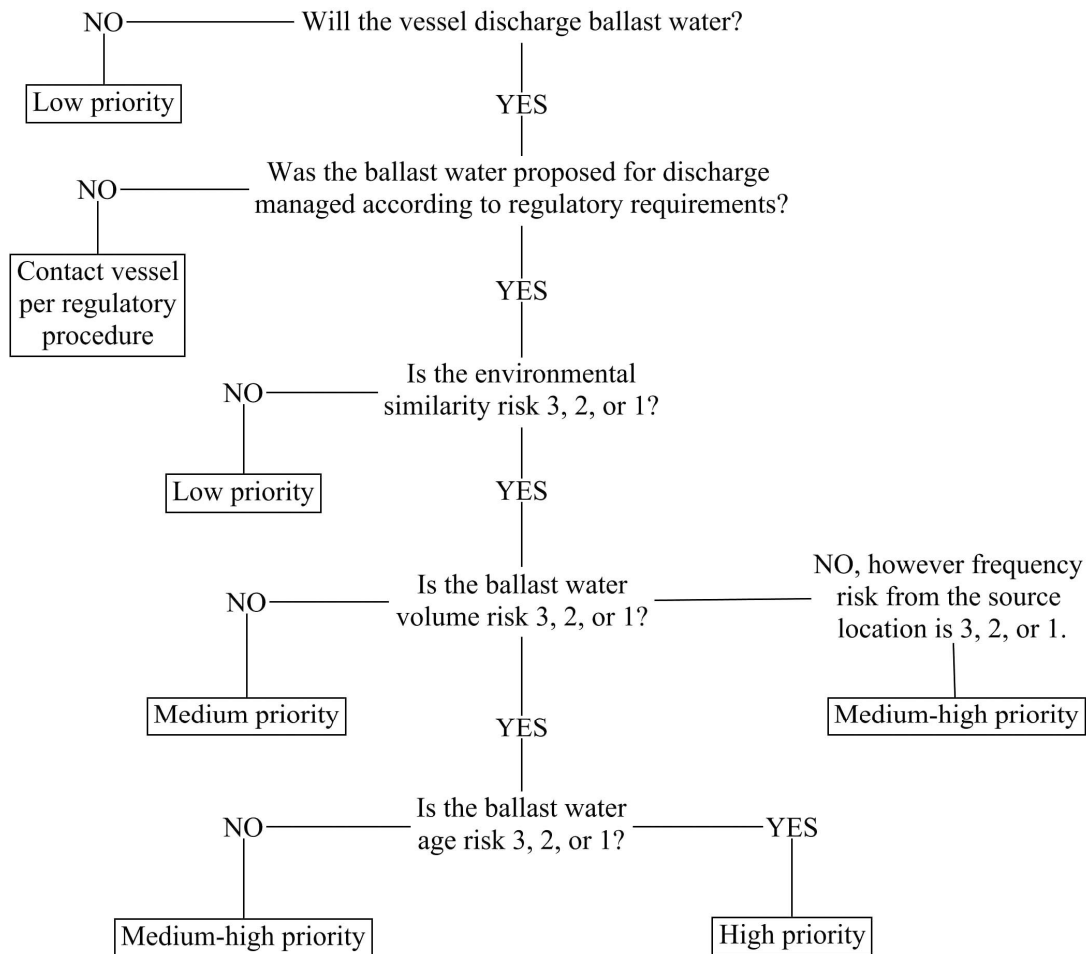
NO Will the vessel discharge ballast water?

Low priority

YES

NO Was the ballast water proposed for discharge managed according to regulatory requirements?

Contact vessel per regulatory procedure

YES

NO Is the environmental similarity risk 3, 2, or 1?

Low priority

YES

NO Is the ballast water volume risk 3, 2, or 1? NO, however frequency risk from the source location is 3, 2, or 1.

Medium priority

Medium-high priority

YES

NO Is the ballast water age risk 3, 2, or 1? YES

Medium-high priority

High priority